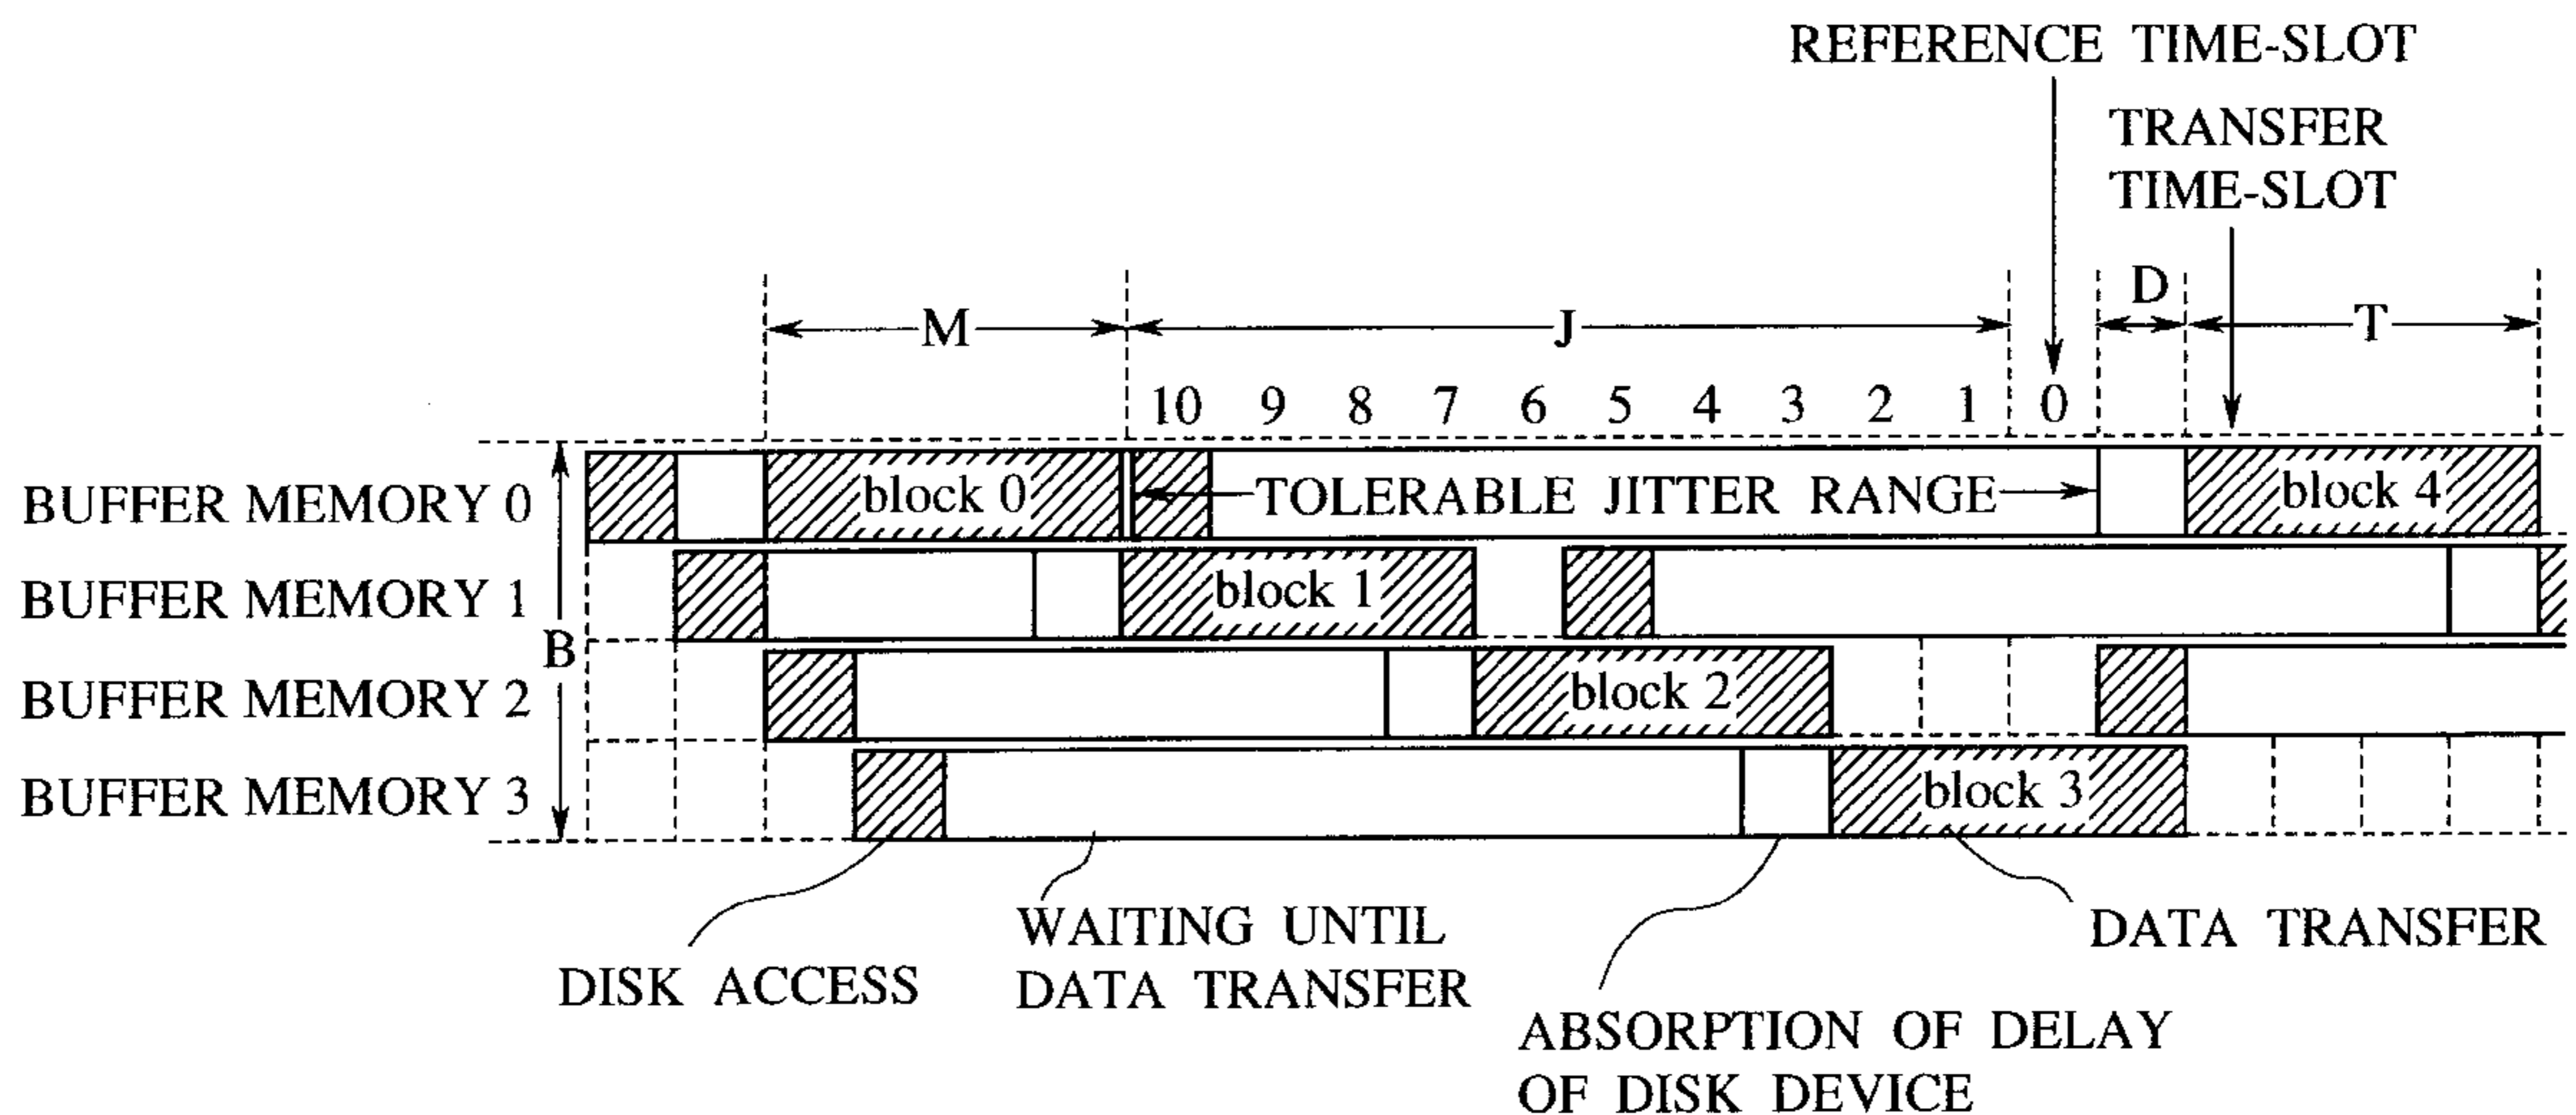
REFERENCE TIME-SLOT

TRANSFER TIME-SLOT

M

J

D

T

10 9 8 7 6 5 4 3 2 1 0

BUFFER MEMORY 0

block 0

TOLERABLE JITTER RANGE

block 4

BUFFER MEMORY 1

block 1

B

BUFFER MEMORY 2

block 2

BUFFER MEMORY 3

block 3

DISK ACCESS

WAITING UNTIL DATA TRANSFER

ABSORPTION OF DELAY OF DISK DEVICE

DATA TRANSFER